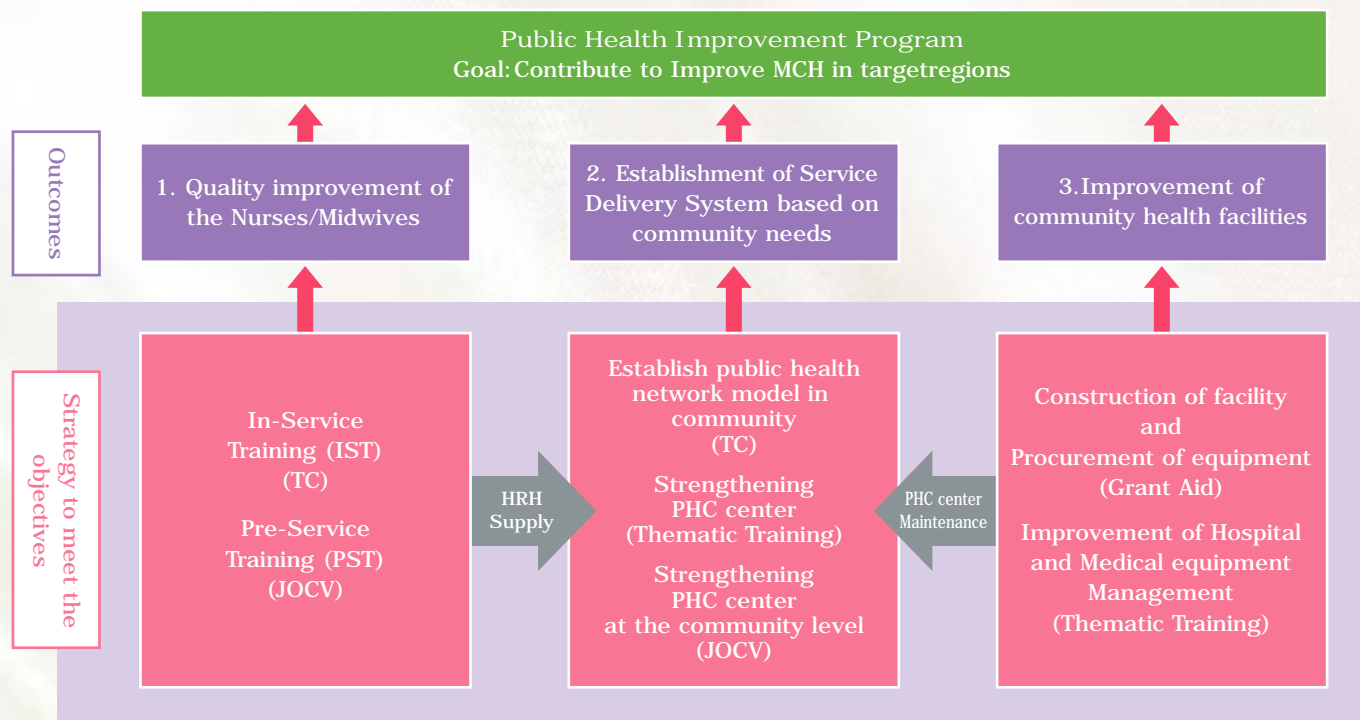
Public Health Improvement Program
Goal: Contribute to Improve MCH in targetregions

Outcomes

1. Quality improvement of the Nurses/Midwives

2. Establishment of Service Delivery System based on community needs

3. Improvement of community health facilities

Strategy to meet the objectives

In-Service Training (IST) (TC)

Pre-Service Training (PST) (JOCV)

HRH Supply

Establish public health network model in community (TC)

Strengthening PHC center (Thematic Training)

Strengthening PHC center at the community level (JOCV)

PHC center Maintenance

Construction of facility and Procurement of equipment (Grant Aid)

Improvement of Hospital and Medical equipment Management (Thematic Training)